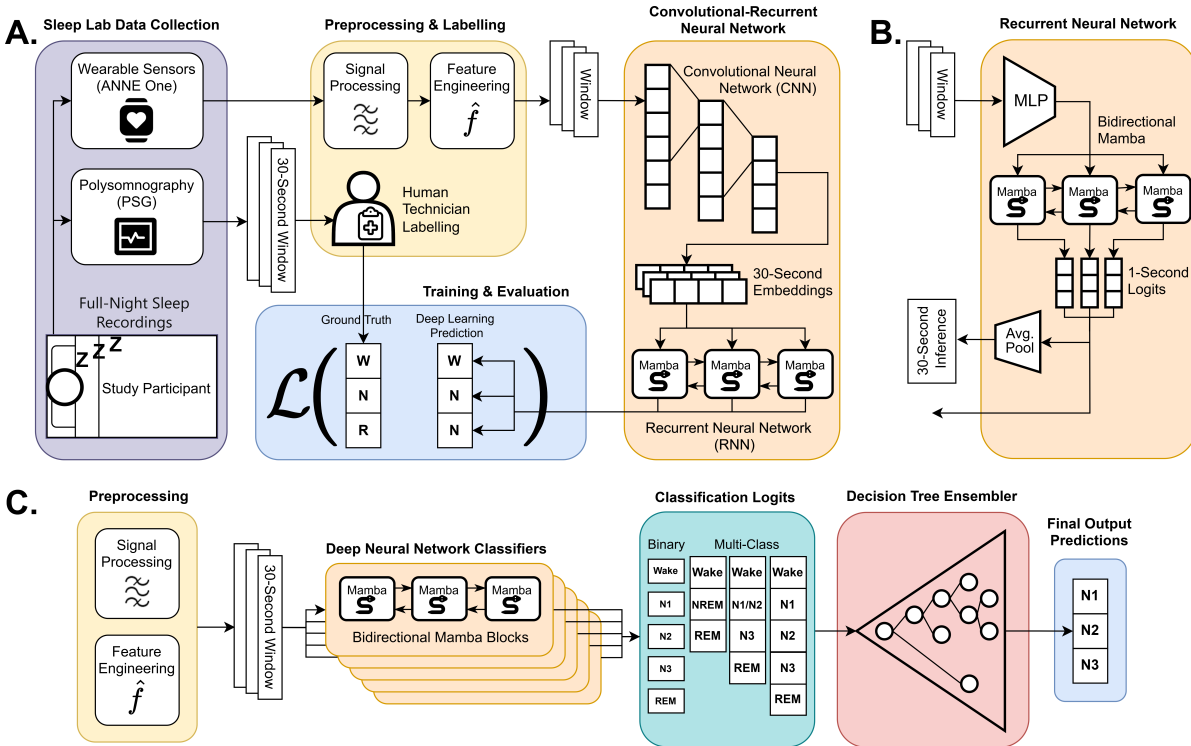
A.

Sleep Lab Data Collection

Wearable Sensors (ANNE One)

Polysomnography (PSG)

Full-Night Sleep Recordings

Z Z Z

Study Participant

30-Second Window

Preprocessing & Labelling

Signal Processing

Feature Engineering

$\hat{f}$

Human Technician Labelling

Window

Convolutional-Recurrent Neural Network

Convolutional Neural Network (CNN)

30-Second Embeddings

Mamba

Mamba

Mamba

Recurrent Neural Network (RNN)

Training & Evaluation

Ground Truth

Deep Learning Prediction

$\mathcal{L}($

| W |
|---|
| N |
| R |

| W |
|---|
| N |
| N |

$)$

B.

Recurrent Neural Network

Window

MLP

Bidirectional Mamba

Mamba

Mamba

Mamba

1-Second Logits

30-Second Inference

Avg. Pool

C.

Preprocessing

Signal Processing

Feature Engineering

$\hat{f}$

30-Second Window

Deep Neural Network Classifiers

Mamba

Mamba

Mamba

Bidirectional Mamba Blocks

Classification Logits

Binary

Multi-Class

Wake

N1

N2

N3

REM

Wake

NREM

REM

Wake

N1/N2

N3

REM

Wake

N1

N2

N3

REM

Decision Tree Ensembler

Final Output Predictions

N1

N2

N3